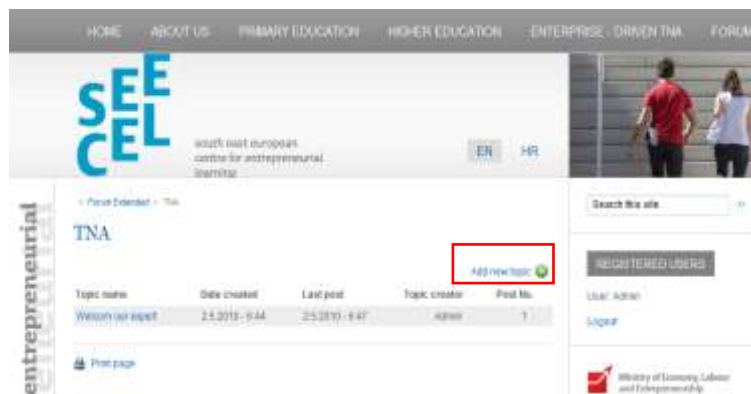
HOME ABOUT US PRIMARY EDUCATION HIGHER EDUCATION ENTERPRISE - DRIVEN TNA FORUM

SEE CEL

south east european centre for entrepreneurial learning

EN HR

entrepreneurial

‹ Forum Extended › TNA

TNA

Add new topic

| Topic name | Date created | Last post | Topic creator | Post No. |
|---|---|---|---|---|
| Welcom our expert | 2.5.2010 - 9:44 | 2.5.2010 - 9:47 | Admin | 1 |

Print page

Search this site

REGISTERED USERS

User: Admin

Logout

Ministry of Economy, Labour and Entrepreneurship